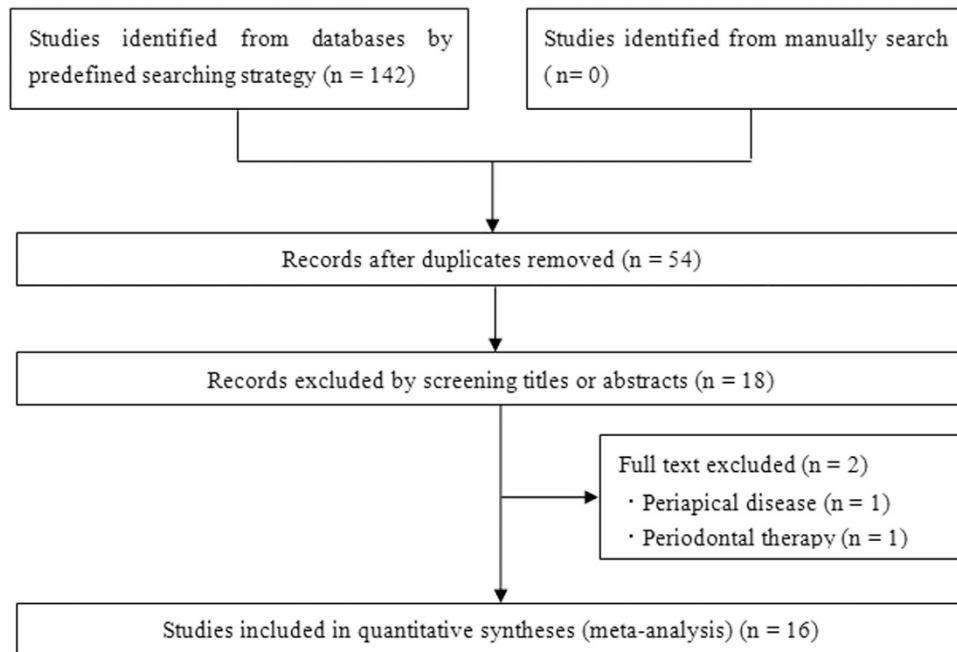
Studies identified from databases by predefined searching strategy (n = 142)

Studies identified from manually search (n= 0)

Records after duplicates removed (n = 54)

Records excluded by screening titles or abstracts (n = 18)

Full text excluded (n = 2)
・Periapical disease (n = 1)
・Periodontal therapy (n = 1)

Studies included in quantitative syntheses (meta-analysis) (n = 16)